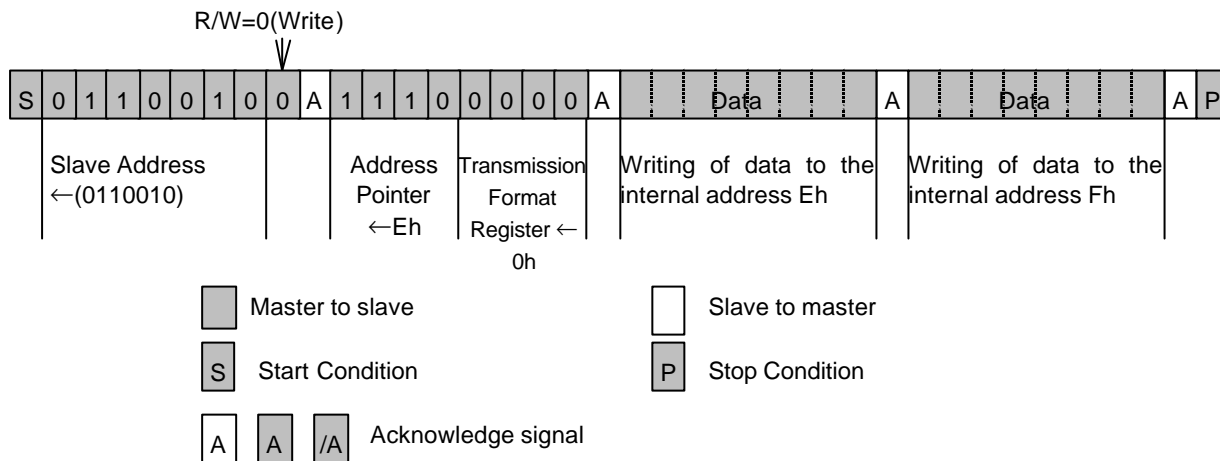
R/W=0(Write)

| S | 0 | 1 | 1 | 0 | 0 | 1 | 0 | 0 | A | 1 | 1 | 1 | 0 | 0 | 0 | 0 | 0 | A | Data | A | Data | A | P |
|---|---|---|---|---|---|---|---|---|---|---|---|---|---|---|---|---|---|---|---|---|---|---|---|

Slave Address ←(0110010)

Address Pointer ←Eh

Transmission Format Register ← 0h

Writing of data to the internal address Eh

Writing of data to the internal address Fh

Master to slave

Slave to master

S Start Condition

P Stop Condition

A A /A Acknowledge signal